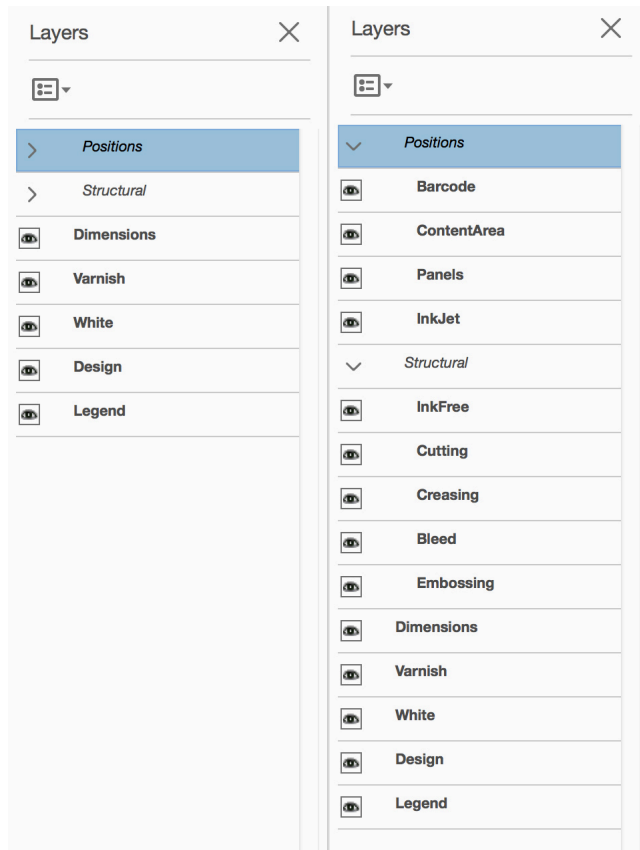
Layers

Positions
Structural
Dimensions
Varnish
White
Design
Legend

Layers

Positions
Barcode
ContentArea
Panels
InkJet
Structural
InkFree
Cutting
Creasing
Bleed
Embossing
Dimensions
Varnish
White
Design
Legend